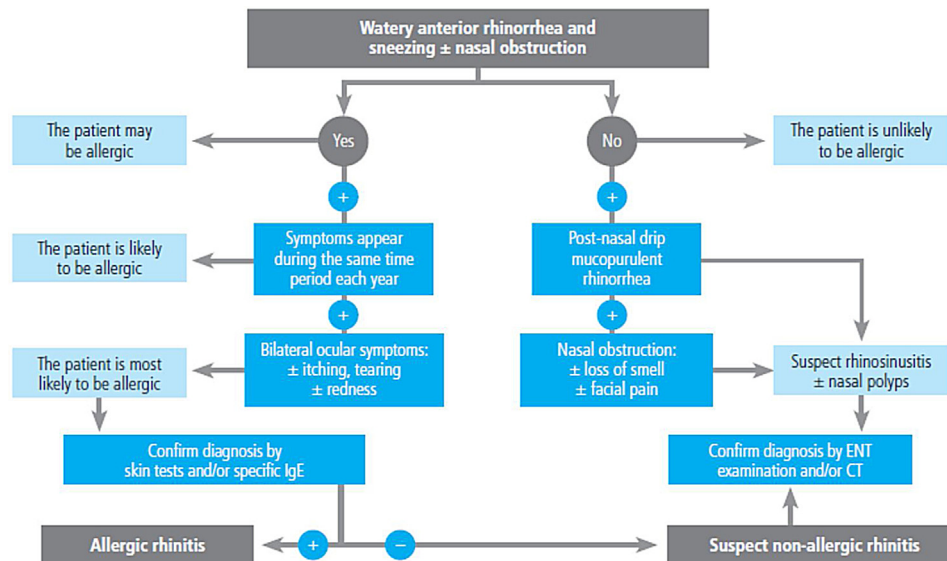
Watery anterior rhinorrhea and sneezing ± nasal obstruction

The patient may be allergic

Yes

No

The patient is unlikely to be allergic

+

+

The patient is likely to be allergic

Symptoms appear during the same time period each year

Post-nasal drip mucopurulent rhinorrhea

+

+

The patient is most likely to be allergic

Bilateral ocular symptoms: ± itching, tearing ± redness

Nasal obstruction: ± loss of smell ± facial pain

Suspect rhinosinusitis ± nasal polyps

Confirm diagnosis by skin tests and/or specific IgE

Confirm diagnosis by ENT examination and/or CT

Allergic rhinitis

+

−

Suspect non-allergic rhinitis